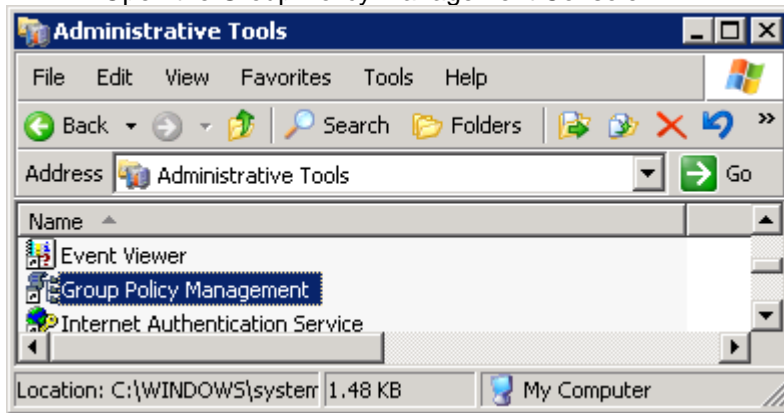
Administrative Tools

File Edit View Favorites Tools Help

Back Search Folders

Address Administrative Tools Go

Name

Event Viewer

Group Policy Management

Internet Authentication Service

Location: C:\WINDOWS\system 1.48 KB My Computer